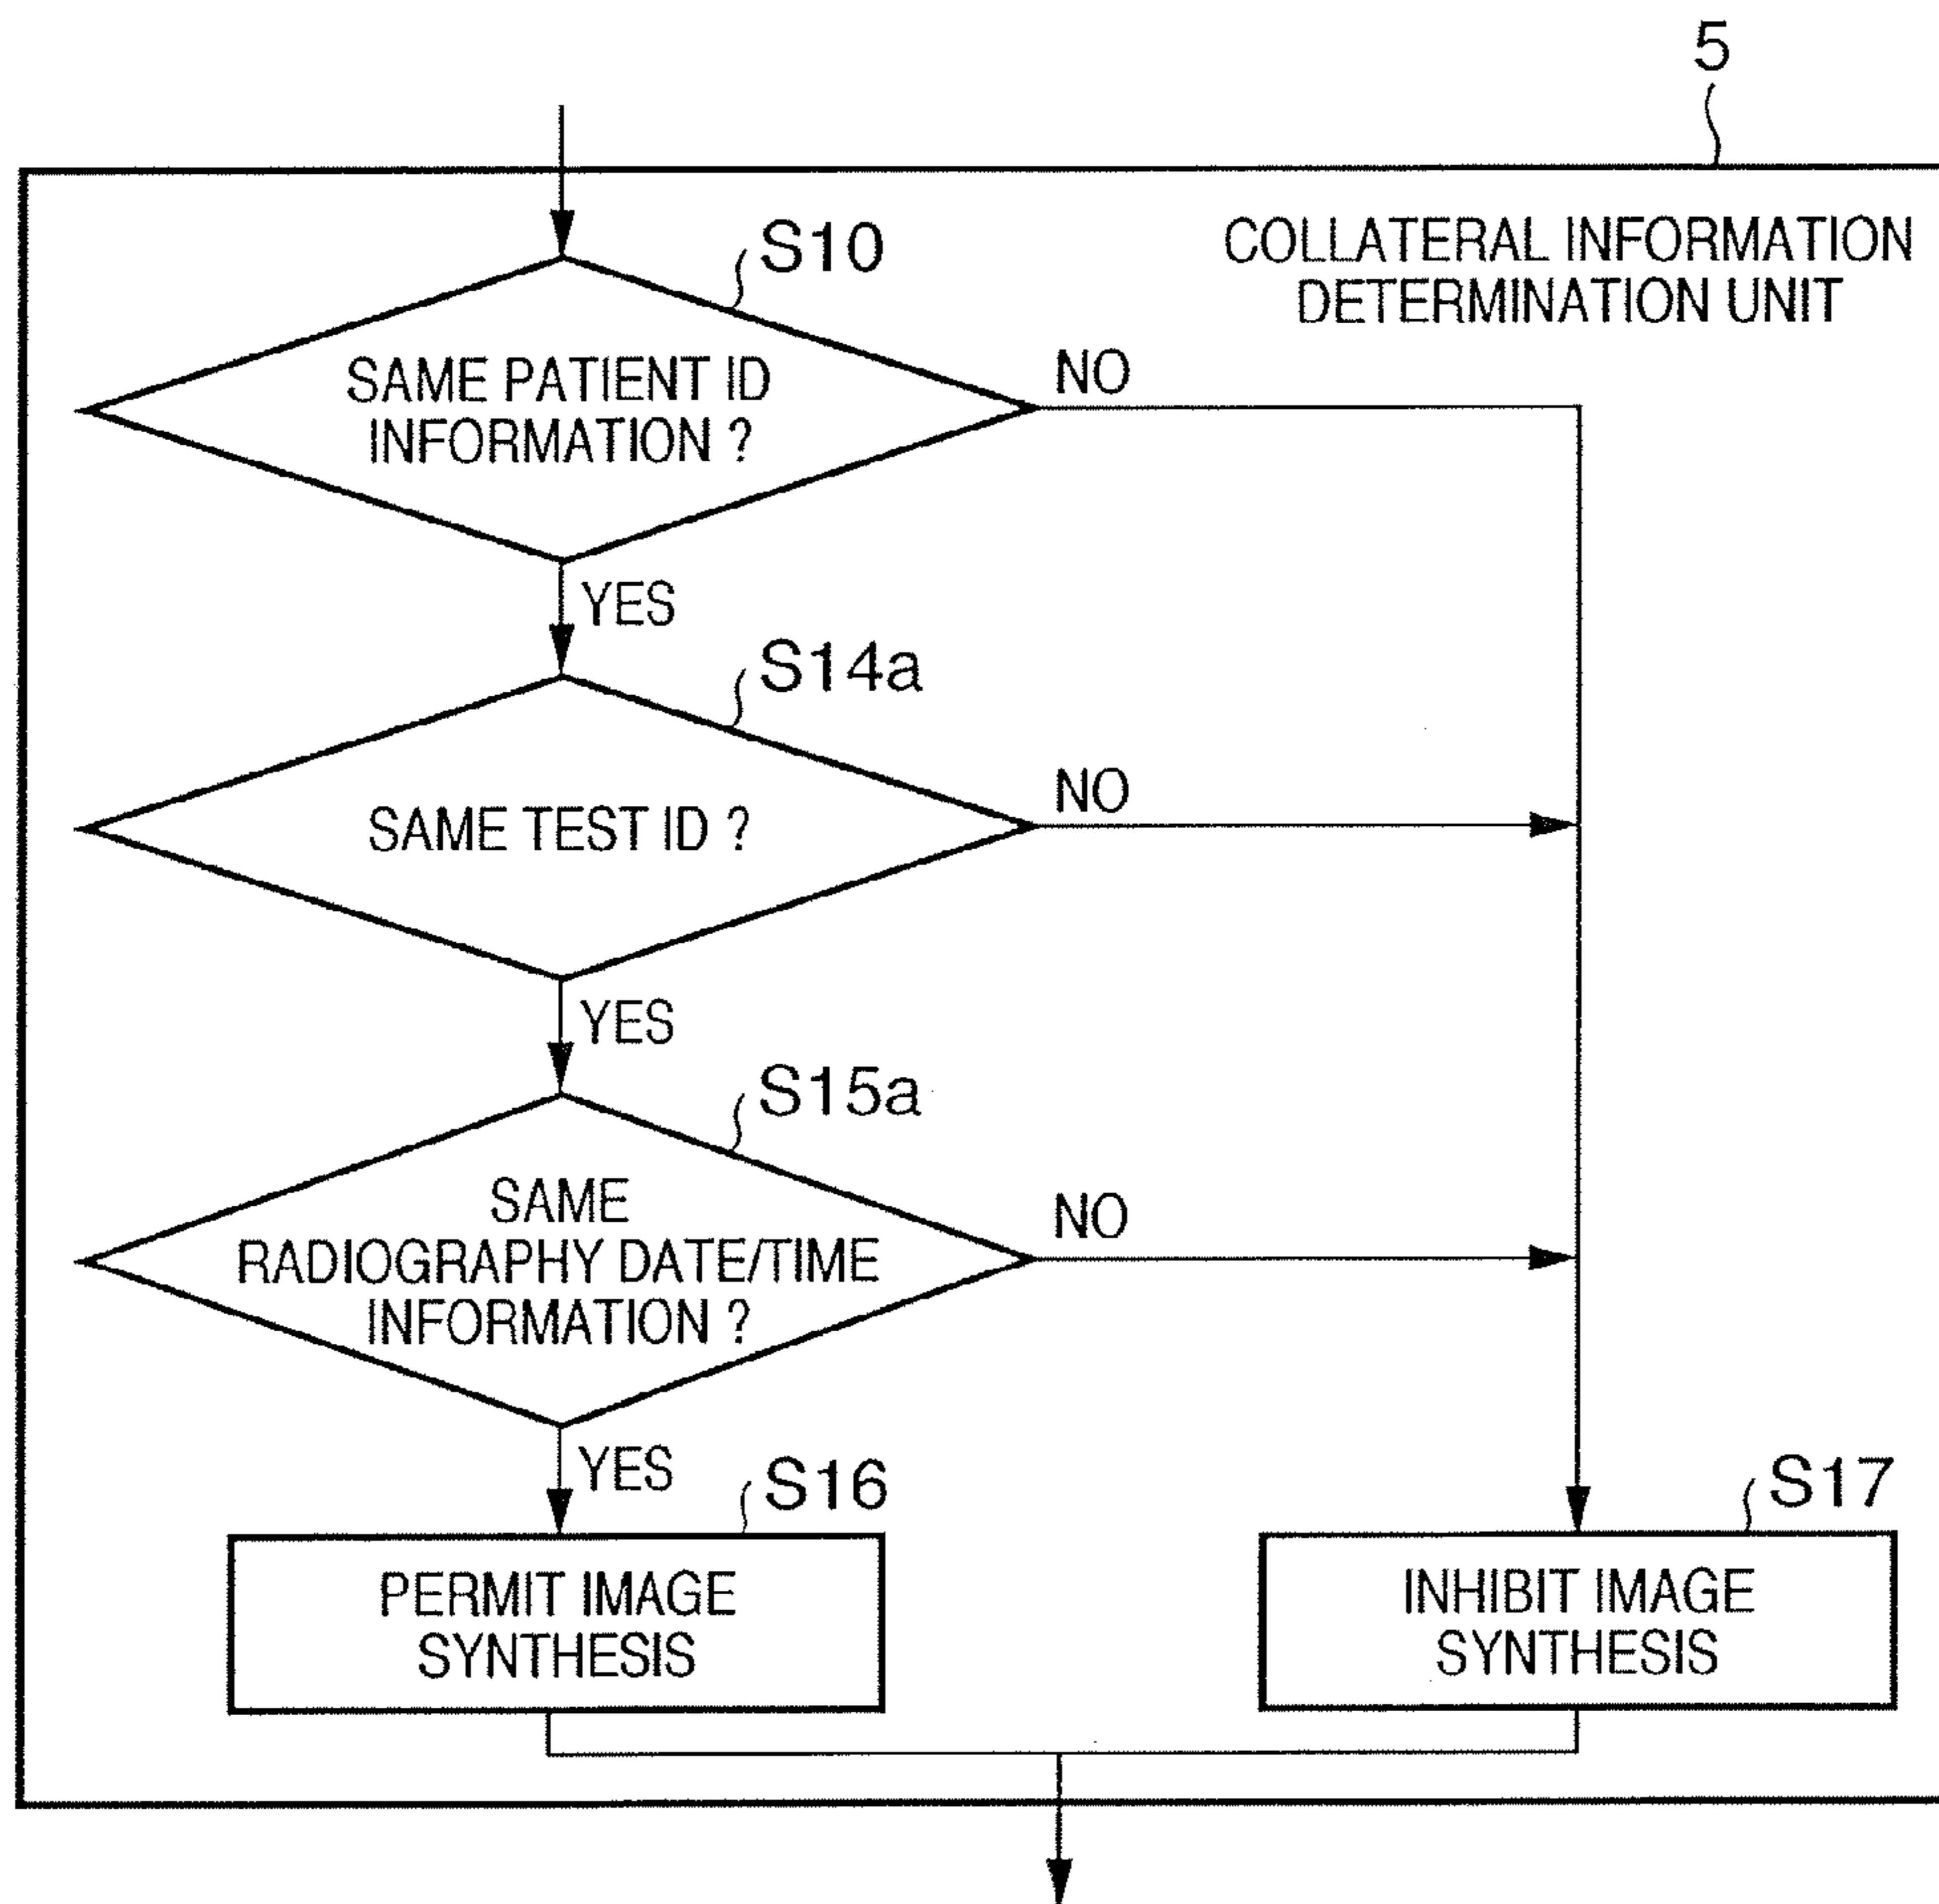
5

COLLATERAL INFORMATION DETERMINATION UNIT

S10

SAME PATIENT ID INFORMATION ?

NO

YES

S14a

SAME TEST ID ?

NO

YES

S15a

SAME RADIOGRAPHY DATE/TIME INFORMATION ?

NO

YES

S16

PERMIT IMAGE SYNTHESIS

S17

INHIBIT IMAGE SYNTHESIS